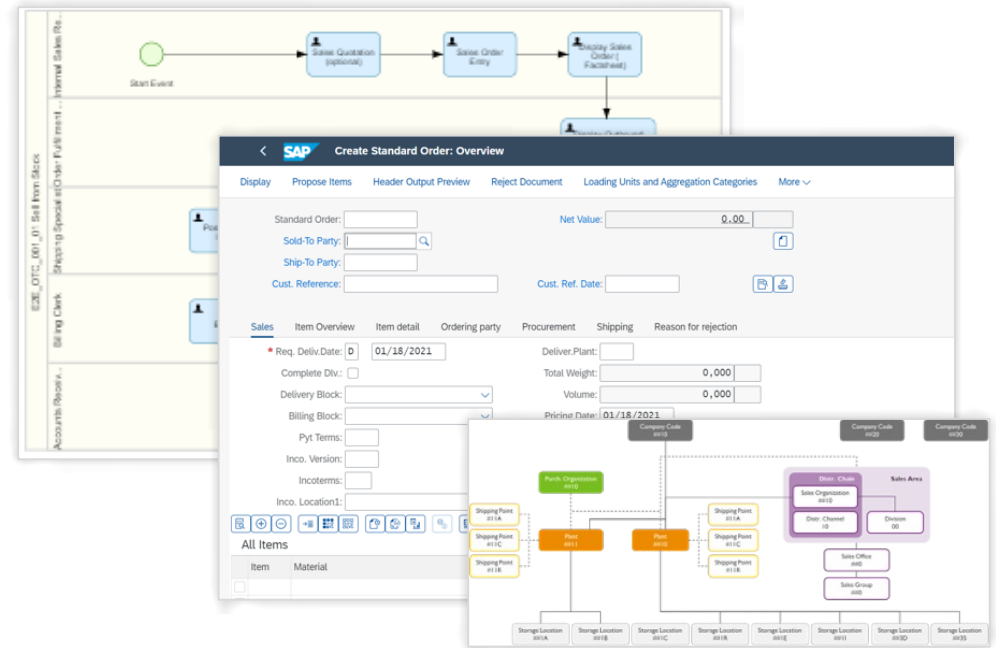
E2E_OTC_001_01 Sell from Stock

Internal Sales Re...

Order Fulfillment ...

Shipping Specialist

Billing Clerk

Accounts Receiv...

Start Event

Sales Quotation (optional)

Sales Order Entry

Display Sales Order ( Factsheet)

Display Outbound

Po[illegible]

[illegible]

SAP Create Standard Order: Overview

Display Propose Items Header Output Preview Reject Document Loading Units and Aggregation Categories More

Standard Order:

Net Value: 0.00

Sold-To Party:

Ship-To Party:

Cust. Reference:

Cust. Ref. Date:

Sales Item Overview Item detail Ordering party Procurement Shipping Reason for rejection

* Req. Deliv.Date: D 01/18/2021

Deliver.Plant:

Complete Dlv.:

Total Weight: 0,000

Delivery Block:

Volume: 0,000

Billing Block:

Pricing Date: 01/18/2021

Pyt Terms:

Inco. Version:

Incoterms:

Inco. Location1:

All Items

Item Material

Company Code ##10

Company Code ##20

Company Code ##30

Purch. Organization ##10

Distr. Chain

Sales Area

Sales Organization ##10

Distr. Channel 10

Division 00

Shipping Point ##1A

Shipping Point ##1C

Shipping Point ##1B

Plant ##11

Plant ##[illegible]

Shipping Point ##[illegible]A

Shipping Point ##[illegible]C

Shipping Point ##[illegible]B

Sales Office ##0

Sales Group ##0

Storage Location ##1A

Storage Location ##1B

Storage Location ##1C

Storage Location ##1B

Storage Location ##1E

Storage Location ##1I

Storage Location ##1E

Storage Location ##3D

Storage Location ##3S